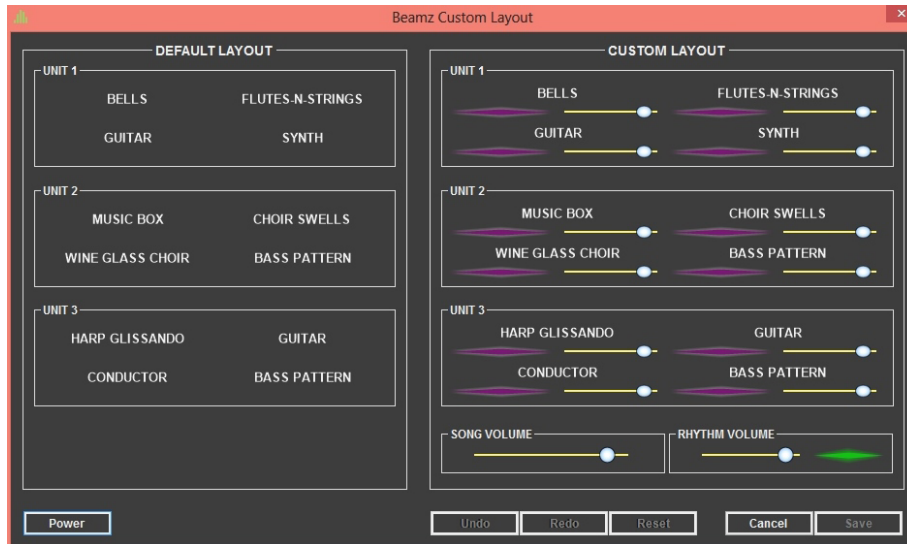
Beamz Custom Layout

DEFAULT LAYOUT

UNIT 1
BELLS
FLUTES-N-STRINGS
GUITAR
SYNTH

UNIT 2
MUSIC BOX
CHOIR SWELLS
WINE GLASS CHOIR
BASS PATTERN

UNIT 3
HARP GLISSANDO
GUITAR
CONDUCTOR
BASS PATTERN

CUSTOM LAYOUT

UNIT 1
BELLS
FLUTES-N-STRINGS
GUITAR
SYNTH

UNIT 2
MUSIC BOX
CHOIR SWELLS
WINE GLASS CHOIR
BASS PATTERN

UNIT 3
HARP GLISSANDO
GUITAR
CONDUCTOR
BASS PATTERN

SONG VOLUME
RHYTHM VOLUME

Power
Undo
Redo
Reset
Cancel
Save